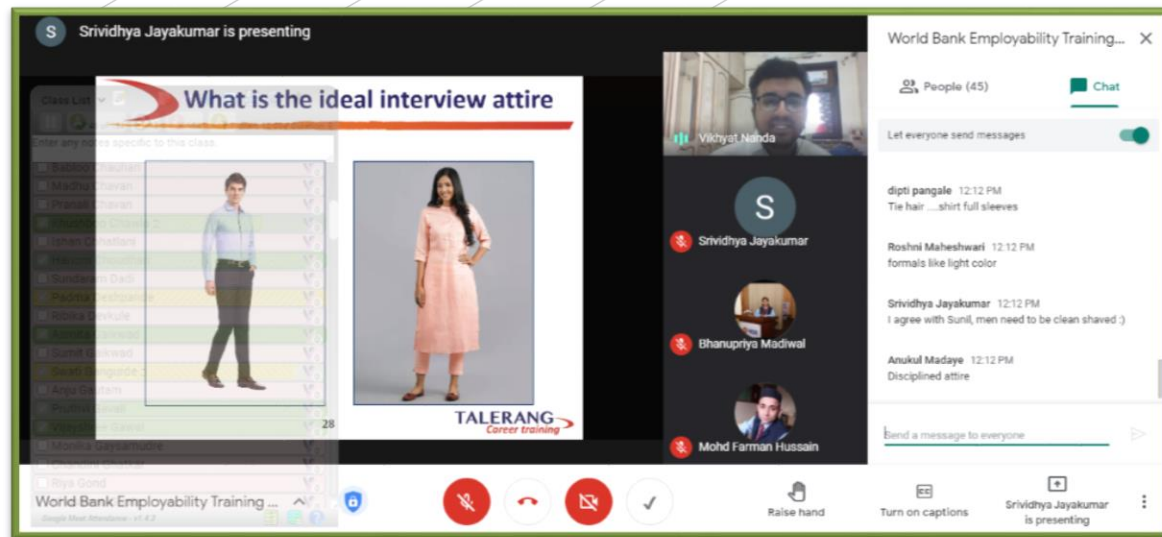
S Srividhya Jayakumar is presenting

What is the ideal interview attire

28

TALERANG
Career training

Vikhyat Nanda

S
Srividhya Jayakumar

Bhanupriya Madiwal

Mohd Farman Hussain

World Bank Employability Training...

People (45)
Chat

Let everyone send messages

dipti pangale 12:12 PM
Tie hair .....shirt full sleeves

Roshni Maheshwari 12:12 PM
formals like light color

Srividhya Jayakumar 12:12 PM
I agree with Sunil, men need to be clean shaved :)

Anukul Madaye 12:12 PM
Disciplined attire

Send a message to everyone

World Bank Employability Training ...

Raise hand

Turn on captions

Srividhya Jayakumar is presenting